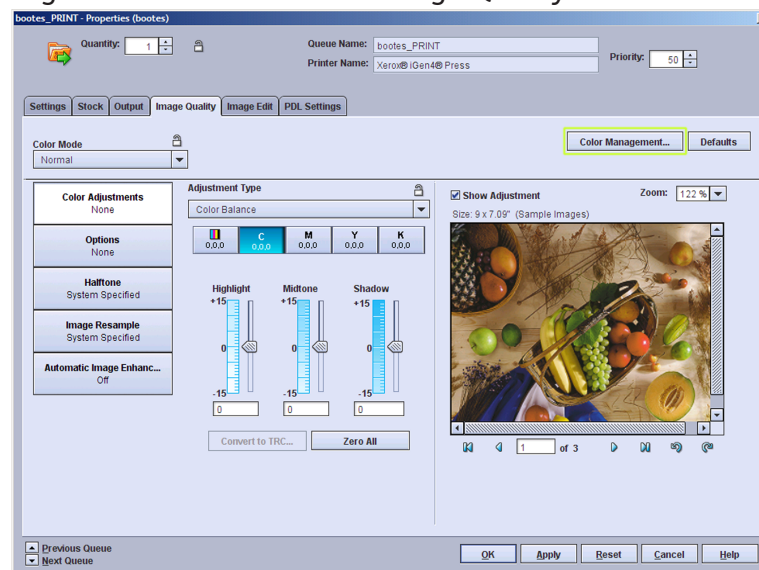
bootes_PRINT - Properties (bootes)

Quantity: 1

Queue Name: bootes_PRINT
Printer Name: Xerox® iGen4® Press

Priority: 50

Settings | Stock | Output | Image Quality | Image Edit | PDL Settings

Color Mode
Normal

Color Management...
Defaults

Color Adjustments
None

Options
None

Halftone
System Specified

Image Resample
System Specified

Automatic Image Enhanc...
Off

Adjustment Type
Color Balance

0,0,0
C 0,0,0
M 0,0,0
Y 0,0,0
K 0,0,0

Highlight
+15
0
-15
0

Midtone
+15
0
-15
0

Shadow
+15
0
-15
0

Convert to TRC...
Zero All

Show Adjustment
Zoom: 122 %
Size: 9 x 7.09" (Sample Images)

1 of 3

Previous Queue
Next Queue

OK
Apply
Reset
Cancel
Help